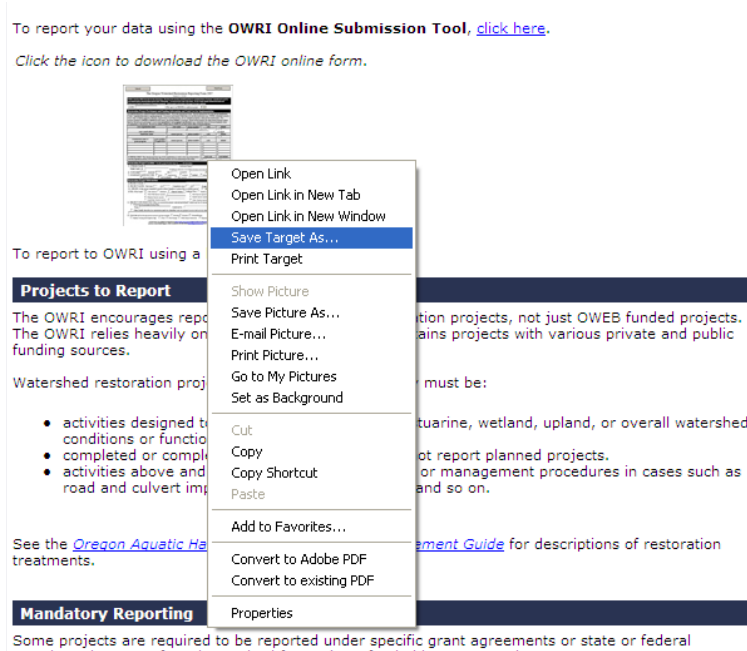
To report your data using the **OWRI Online Submission Tool**, click here.

Click the icon to download the OWRI online form.

To report to OWRI using a

Open Link
Open Link in New Tab
Open Link in New Window
Save Target As...
Print Target
Show Picture
Save Picture As...
E-mail Picture...
Print Picture...
Go to My Pictures
Set as Background
Cut
Copy
Copy Shortcut
Paste
Add to Favorites...
Convert to Adobe PDF
Convert to existing PDF
Properties

**Projects to Report**

The OWRI encourages repo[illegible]ation projects, not just OWEB funded projects. The OWRI relies heavily on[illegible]ains projects with various private and public funding sources.

Watershed restoration proj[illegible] must be:

- activities designed t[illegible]tuarine, wetland, upland, or overall watershed conditions or functio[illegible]
- completed or comple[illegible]ot report planned projects.
- activities above and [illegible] or management procedures in cases such as road and culvert imp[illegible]and so on.

See the Oregon Aquatic Ha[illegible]ement Guide for descriptions of restoration treatments.

**Mandatory Reporting**

Some projects are required to be reported under specific grant agreements or state or federal